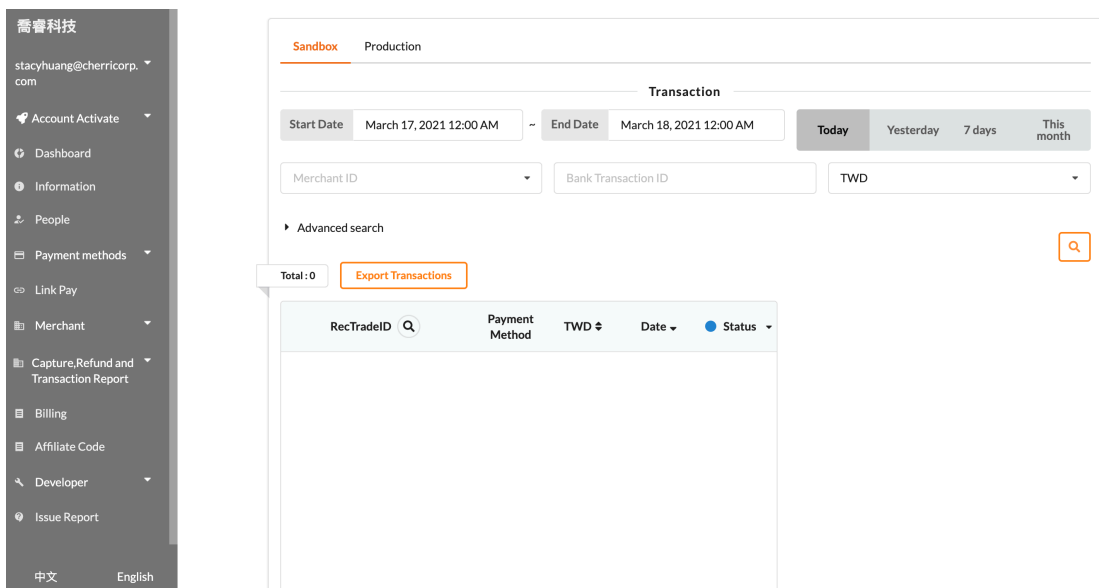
喬睿科技

stacyhuang@cherricorp.com

Account Activate

Dashboard

Information

People

Payment methods

Link Pay

Merchant

Capture,Refund and Transaction Report

Billing

Affiliate Code

Developer

Issue Report

中文 English

Sandbox Production

Transaction

Start Date March 17, 2021 12:00 AM ~ End Date March 18, 2021 12:00 AM

Today Yesterday 7 days This month

Merchant ID

Bank Transaction ID

TWD

Advanced search

Total : 0

Export Transactions

| RecTradeID | Payment Method | TWD | Date | Status |
|---|---|---|---|---|